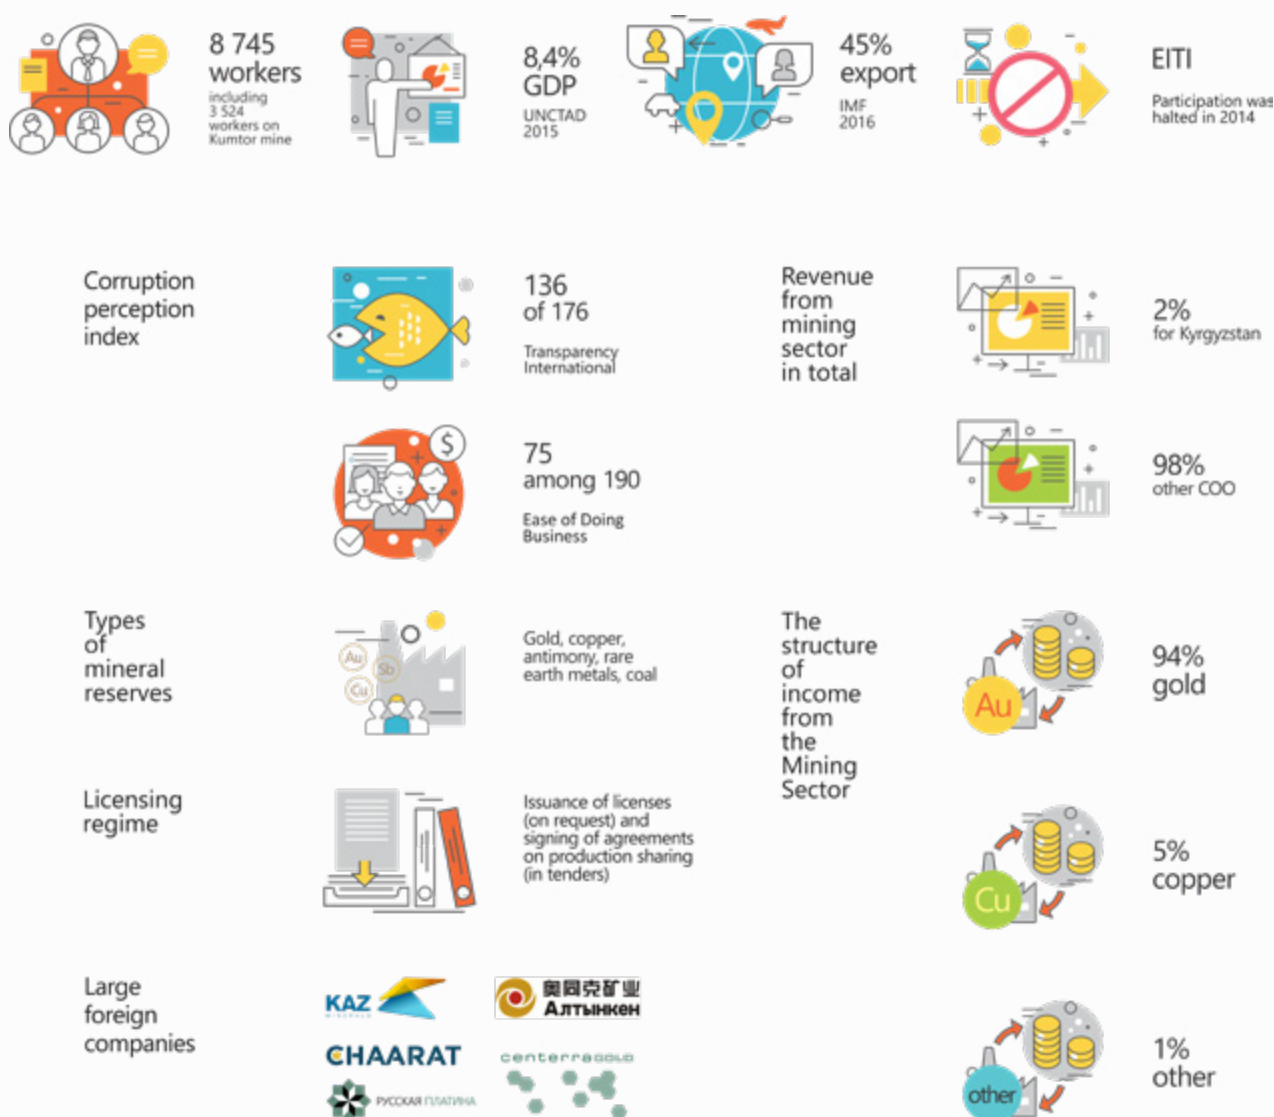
8 745 workers
including 3 524 workers on Kumtor mine

8,4% GDP
UNCTAD 2015

45% export
IMF 2016

EITI
Participation was halted in 2014

Corruption perception index

136 of 176
Transparency International

Revenue from mining sector in total

2% for Kyrgyzstan

75 among 190
Ease of Doing Business

98% other COO

Types of mineral reserves

Au Sb Cu

Gold, copper, antimony, rare earth metals, coal

The structure of income from the Mining Sector

Au
94% gold

Licensing regime

Issuance of licenses (on request) and signing of agreements on production sharing (in tenders)

Cu
5% copper

Large foreign companies

KAZ MINERALS
奥同克矿业 Алтынкен
CHAARAT
centerra GOLD
РУССКАЯ ПЛАТИНА

other
1% other